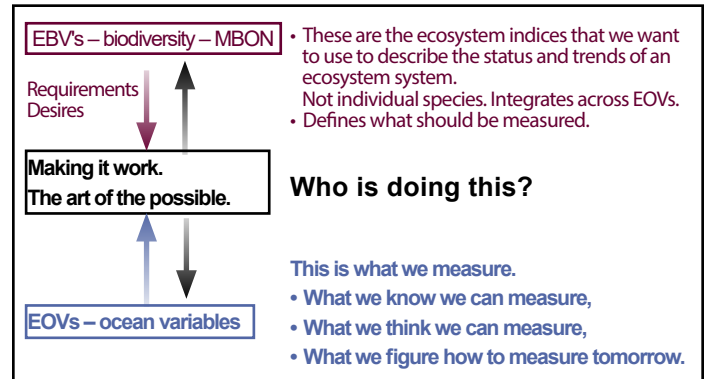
EBV's – biodiversity – MBON

Requirements
Desires

Making it work.
The art of the possible.

EOVs – ocean variables

• These are the ecosystem indices that we want to use to describe the status and trends of an ecosystem system.
Not individual species. Integrates across EOVs.
• Defines what should be measured.

Who is doing this?

This is what we measure.
• What we know we can measure,
• What we think we can measure,
• What we figure how to measure tomorrow.